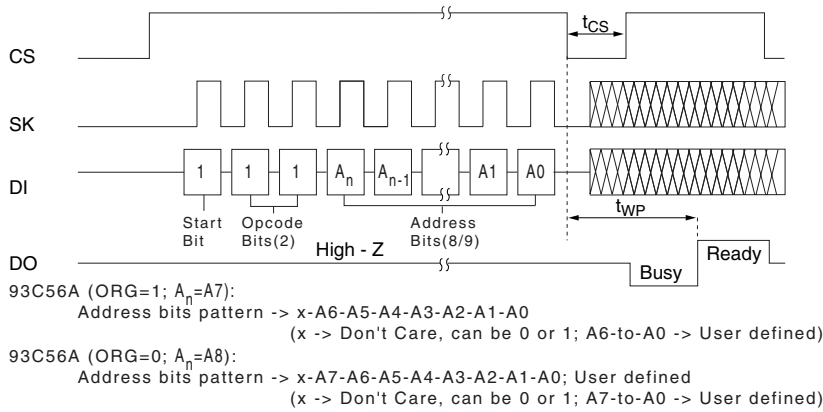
CS

SK

DI

DO

$t_{CS}$

1

1

1

$A_n$

$A_{n-1}$

A1

A0

Start Bit

Opcode Bits(2)

Address Bits(8/9)

$t_{WP}$

High - Z

Busy

Ready

93C56A (ORG=1; $A_n$=A7):
Address bits pattern -> x-A6-A5-A4-A3-A2-A1-A0
(x -> Don't Care, can be 0 or 1; A6-to-A0 -> User defined)

93C56A (ORG=0; $A_n$=A8):
Address bits pattern -> x-A7-A6-A5-A4-A3-A2-A1-A0; User defined
(x -> Don't Care, can be 0 or 1; A7-to-A0 -> User defined)